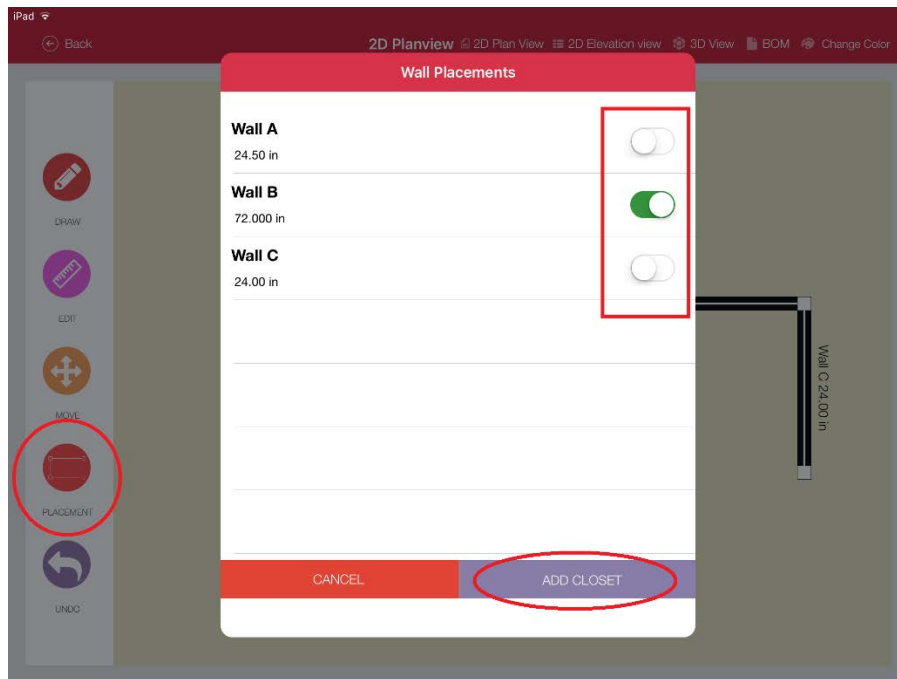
iPad

Back

2D Planview 2D Plan View 2D Elevation view 3D View BOM Change Color

DRAW

EDIT

MOVE

PLACEMENT

UNDO

Wall Placements

Wall A
24.50 in

Wall B
72.000 in

Wall C
24.00 in

CANCEL

ADD CLOSET

Wall C 24.00 in